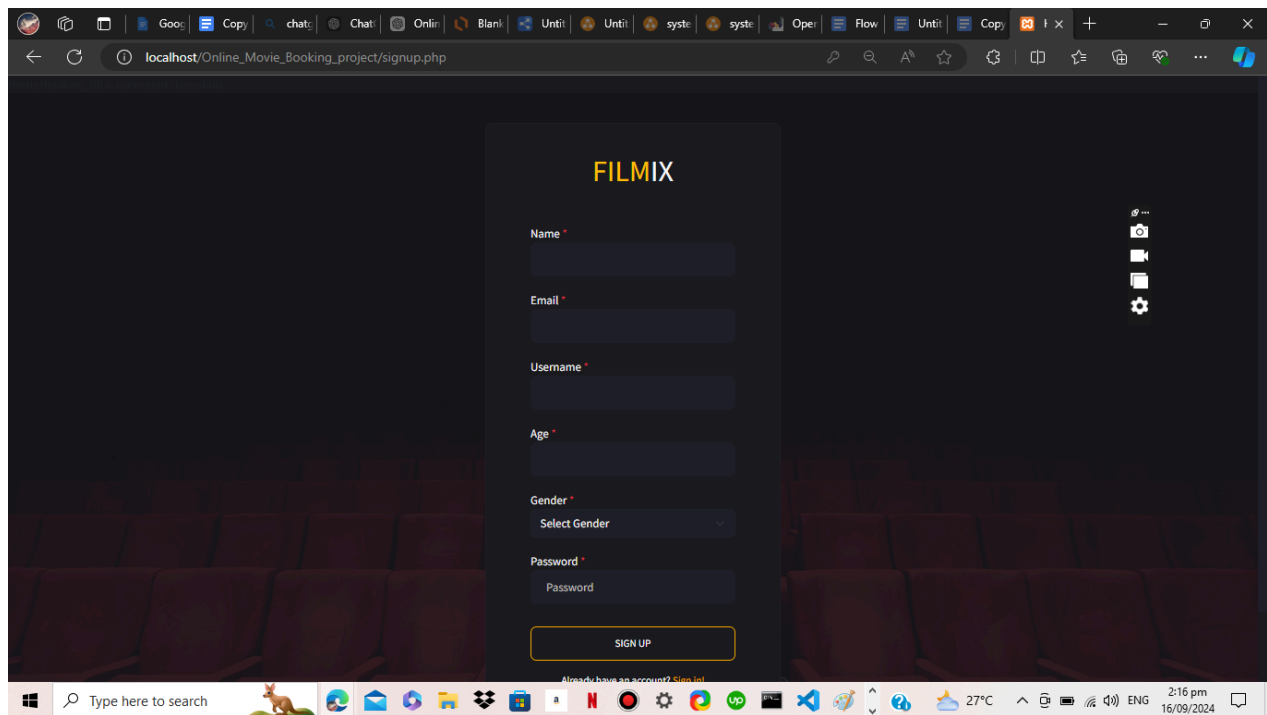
Goog | Copy | chatg | Chat | Onlin | Blank | Untit | Untit | syste | syste | Oper | Flow | Untit | Copy | F ×

localhost/Online_Movie_Booking_project/signup.php

FILMIX

Name *

Email *

Username *

Age *

Gender *
Select Gender

Password *
Password

SIGN UP

Already have an account? Sign in!

Type here to search

27°C

ENG

2:16 pm
16/09/2024